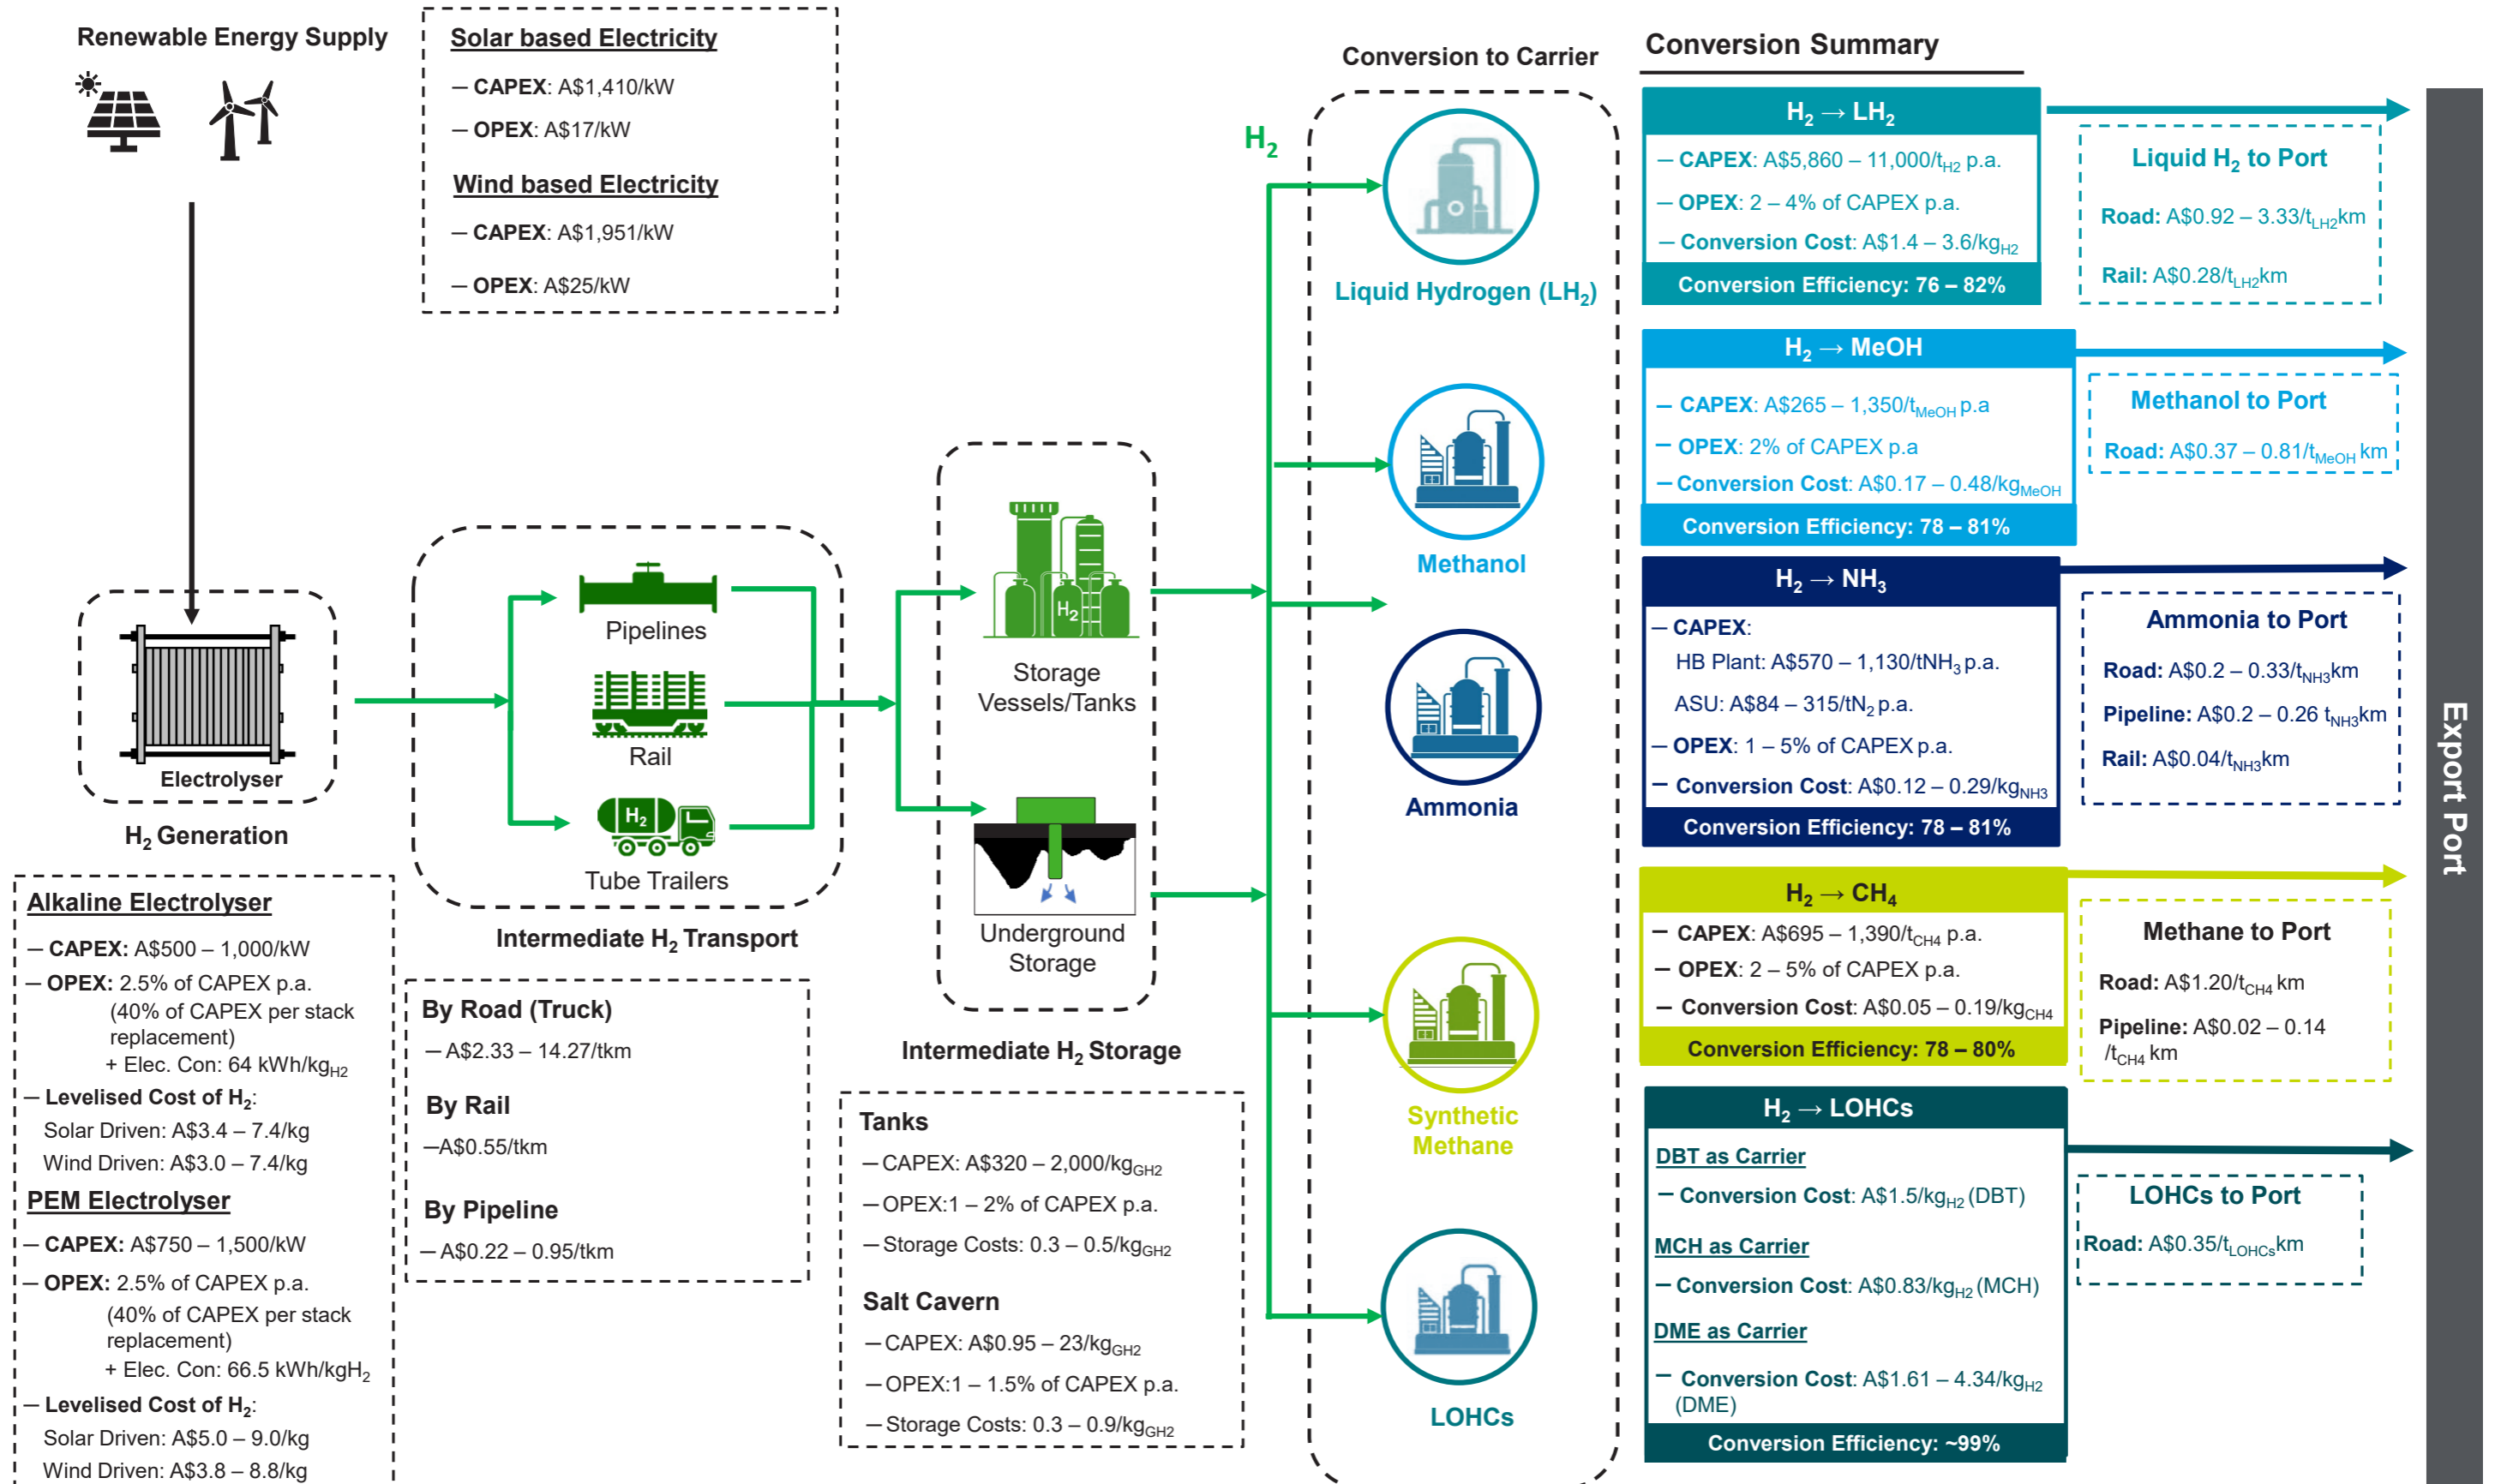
Renewable Energy Supply

Solar based Electricity

— CAPEX: A$1,410/kW

— OPEX: A$17/kW

Wind based Electricity

— CAPEX: A$1,951/kW

— OPEX: A$25/kW

Electrolyser

$H_2$ Generation

Alkaline Electrolyser

— CAPEX: A$500 – 1,000/kW

— OPEX: 2.5% of CAPEX p.a. (40% of CAPEX per stack replacement) + Elec. Con: 64 kWh/kg$_{H2}$

— Levelised Cost of $H_2$:
Solar Driven: A$3.4 – 7.4/kg
Wind Driven: A$3.0 – 7.4/kg

PEM Electrolyser

— CAPEX: A$750 – 1,500/kW

— OPEX: 2.5% of CAPEX p.a. (40% of CAPEX per stack replacement) + Elec. Con: 66.5 kWh/kg$H_2$

— Levelised Cost of $H_2$:
Solar Driven: A$5.0 – 9.0/kg
Wind Driven: A$3.8 – 8.8/kg

Pipelines

Rail

$H_2$

Tube Trailers

Intermediate $H_2$ Transport

By Road (Truck)

— A$2.33 – 14.27/tkm

By Rail

—A$0.55/tkm

By Pipeline

— A$0.22 – 0.95/tkm

$H_2$

Storage Vessels/Tanks

Underground Storage

Intermediate $H_2$ Storage

Tanks

— CAPEX: A$320 – 2,000/kg$_{GH2}$

— OPEX:1 – 2% of CAPEX p.a.

— Storage Costs: 0.3 – 0.5/kg$_{GH2}$

Salt Cavern

— CAPEX: A$0.95 – 23/kg$_{GH2}$

— OPEX:1 – 1.5% of CAPEX p.a.

— Storage Costs: 0.3 – 0.9/kg$_{GH2}$

$H_2$

Conversion to Carrier

Liquid Hydrogen ($LH_2$)

Methanol

Ammonia

Synthetic Methane

LOHCs

Conversion Summary

$H_2 \rightarrow LH_2$

— CAPEX: A$5,860 – 11,000/t$_{H2}$ p.a.

— OPEX: 2 – 4% of CAPEX p.a.

— Conversion Cost: A$1.4 – 3.6/kg$_{H2}$

Conversion Efficiency: 76 – 82%

Liquid $H_2$ to Port

Road: A$0.92 – 3.33/t$_{LH2}$km

Rail: A$0.28/t$_{LH2}$km

$H_2 \rightarrow$ MeOH

— CAPEX: A$265 – 1,350/t$_{MeOH}$ p.a

— OPEX: 2% of CAPEX p.a

— Conversion Cost: A$0.17 – 0.48/kg$_{MeOH}$

Conversion Efficiency: 78 – 81%

Methanol to Port

Road: A$0.37 – 0.81/t$_{MeOH}$ km

$H_2 \rightarrow NH_3$

— CAPEX:
HB Plant: A$570 – 1,130/t$NH_3$ p.a.
ASU: A$84 – 315/t$N_2$ p.a.

— OPEX: 1 – 5% of CAPEX p.a.

— Conversion Cost: A$0.12 – 0.29/kg$_{NH3}$

Conversion Efficiency: 78 – 81%

Ammonia to Port

Road: A$0.2 – 0.33/t$_{NH3}$km

Pipeline: A$0.2 – 0.26 t$_{NH3}$km

Rail: A$0.04/t$_{NH3}$km

$H_2 \rightarrow CH_4$

— CAPEX: A$695 – 1,390/t$_{CH4}$ p.a.

— OPEX: 2 – 5% of CAPEX p.a.

— Conversion Cost: A$0.05 – 0.19/kg$_{CH4}$

Conversion Efficiency: 78 – 80%

Methane to Port

Road: A$1.20/t$_{CH4}$ km

Pipeline: A$0.02 – 0.14 /t$_{CH4}$ km

$H_2 \rightarrow$ LOHCs

DBT as Carrier

— Conversion Cost: A$1.5/kg$_{H2}$ (DBT)

MCH as Carrier

— Conversion Cost: A$0.83/kg$_{H2}$ (MCH)

DME as Carrier

— Conversion Cost: A$1.61 – 4.34/kg$_{H2}$ (DME)

Conversion Efficiency: ~99%

LOHCs to Port

Road: A$0.35/t$_{LOHCs}$km

Export Port